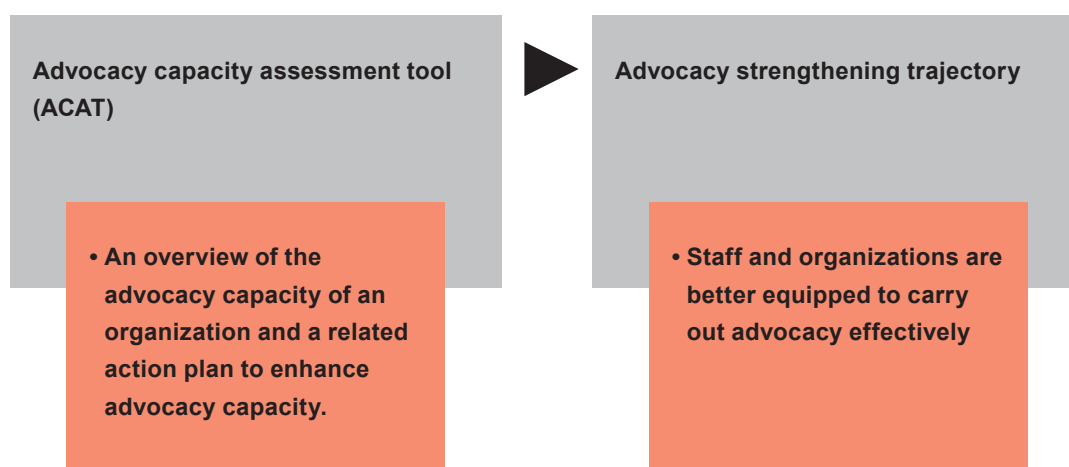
Advocacy capacity assessment tool (ACAT)

• An overview of the advocacy capacity of an organization and a related action plan to enhance advocacy capacity.

Advocacy strengthening trajectory

• Staff and organizations are better equipped to carry out advocacy effectively